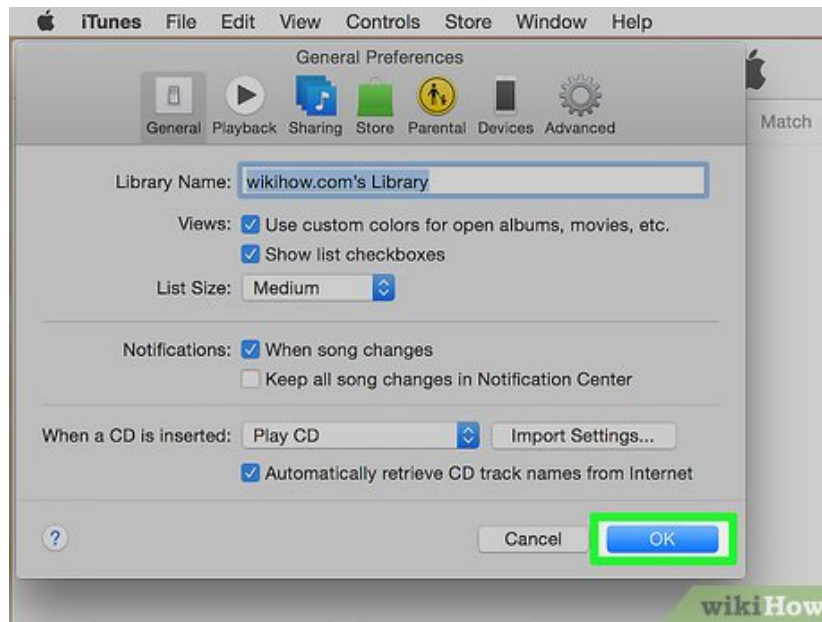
iTunes File Edit View Controls Store Window Help

General Preferences

General Playback Sharing Store Parental Devices Advanced

Match

Library Name: wikihow.com's Library

Views: Use custom colors for open albums, movies, etc.

Show list checkboxes

List Size: Medium

Notifications: When song changes

Keep all song changes in Notification Center

When a CD is inserted: Play CD

Import Settings...

Automatically retrieve CD track names from Internet

?

Cancel

OK

wikiHow